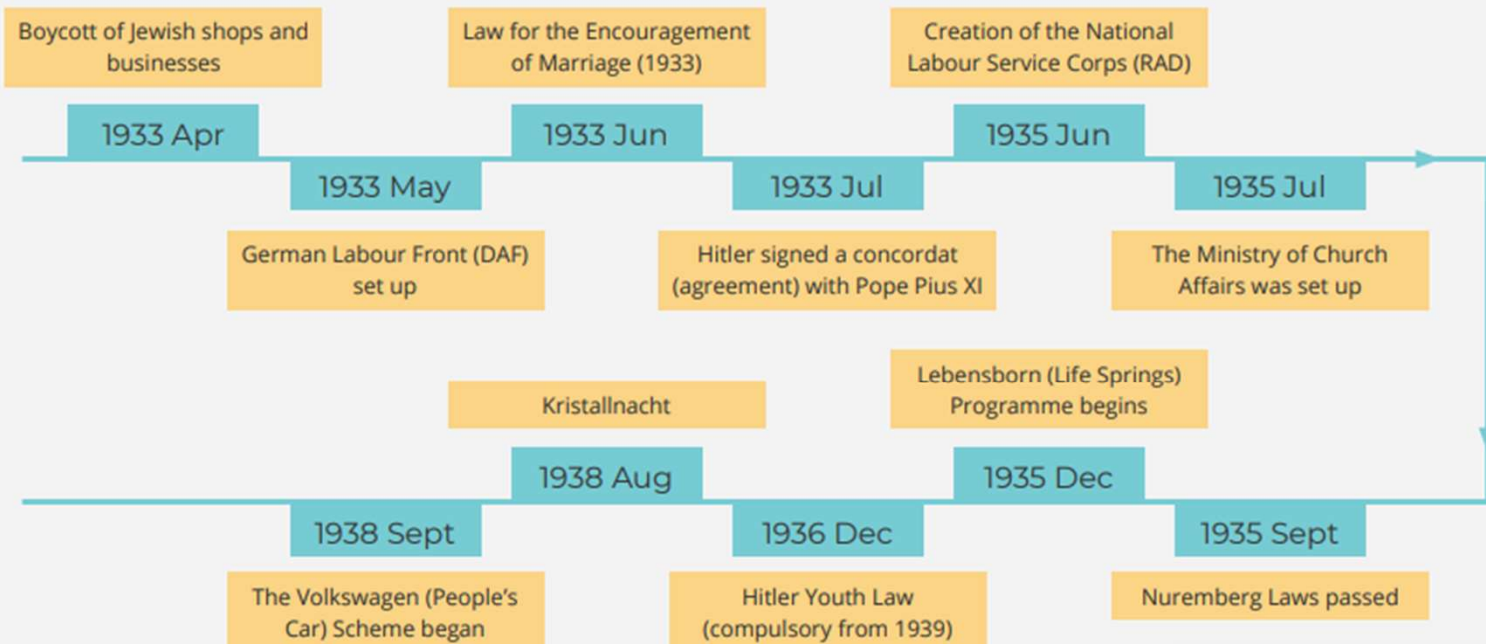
Boycott of Jewish shops and businesses

1933 Apr

1933 May

German Labour Front (DAF) set up

Law for the Encouragement of Marriage (1933)

1933 Jun

1933 Jul

Hitler signed a concordat (agreement) with Pope Pius XI

Creation of the National Labour Service Corps (RAD)

1935 Jun

1935 Jul

The Ministry of Church Affairs was set up

Lebensborn (Life Springs) Programme begins

1935 Dec

1935 Sept

Nuremberg Laws passed

Kristallnacht

1938 Aug

1936 Dec

Hitler Youth Law (compulsory from 1939)

1938 Sept

The Volkswagen (People's Car) Scheme began